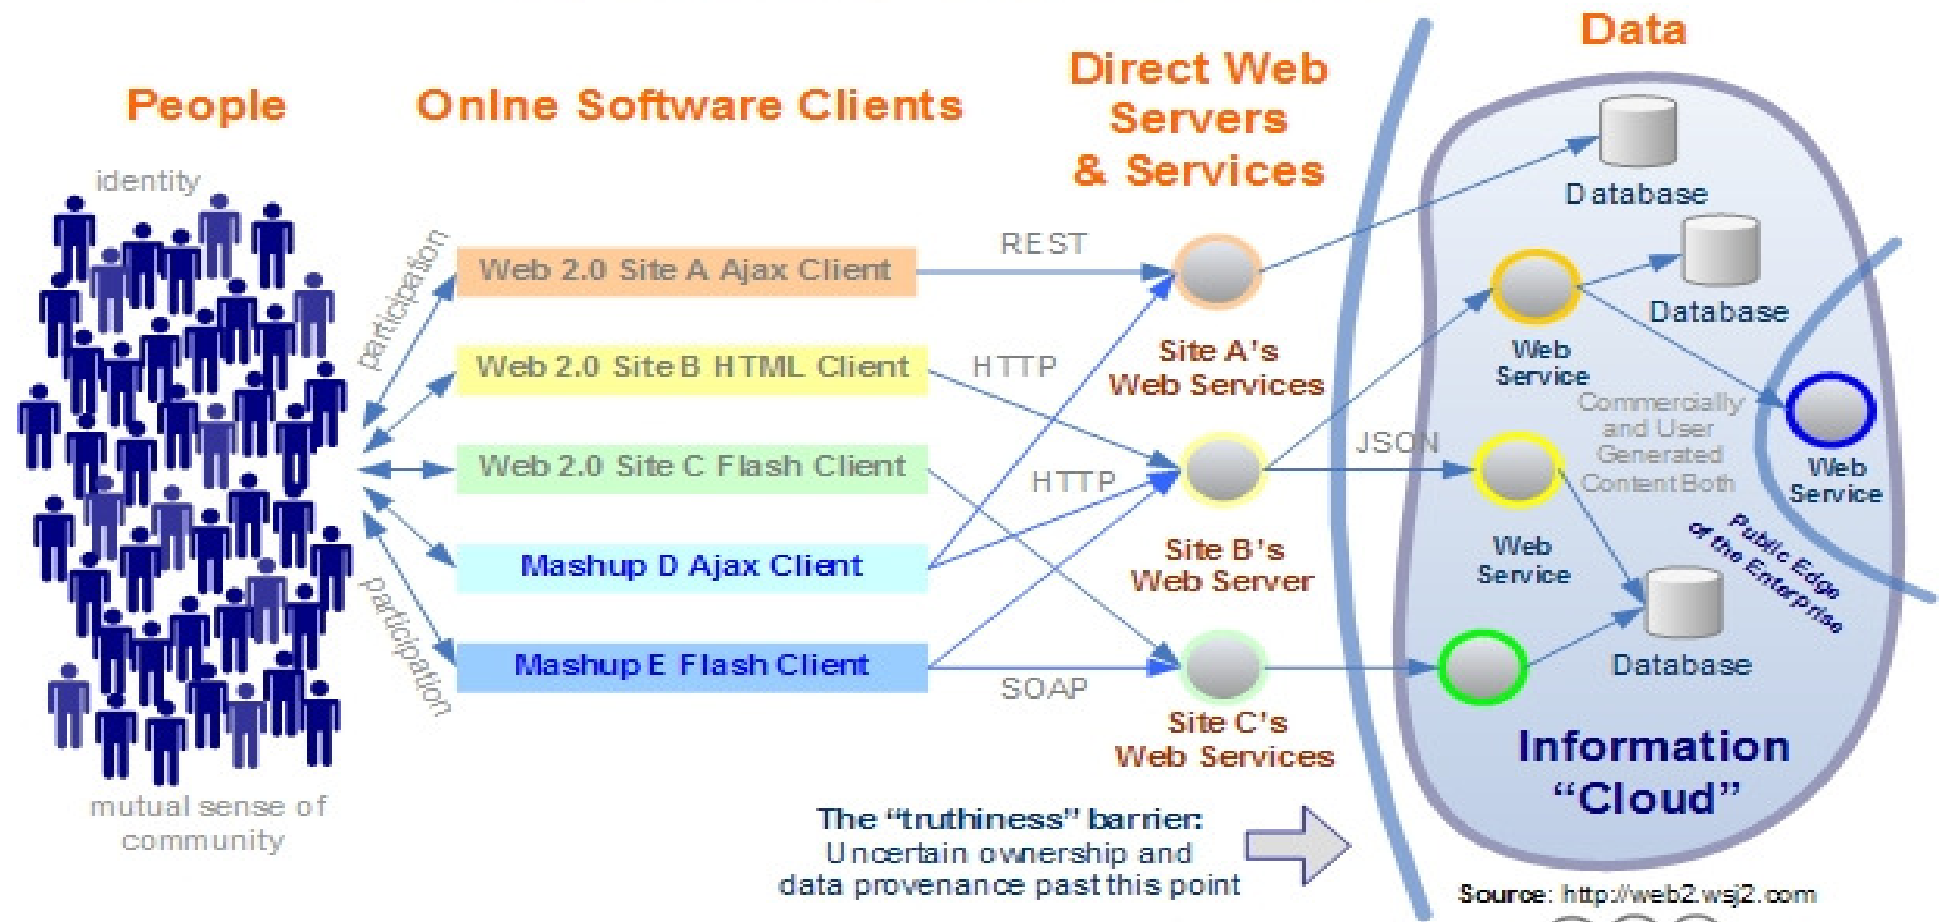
People

Onlne Software Clients

Direct Web Servers & Services

Data

identity

participation

Web 2.0 Site A Ajax Client

Web 2.0 Site B HTML Client

Web 2.0 Site C Flash Client

Mashup D Ajax Client

Mashup E Flash Client

participation

mutual sense of community

REST

HTTP

HTTP

SOAP

Site A's Web Services

Site B's Web Server

Site C's Web Services

JSON

Database

Web Service

Database

Commercially and User Generated Content Both

Web Service

Web Service

Public Edge of the Enterprise

Database

Information "Cloud"

The "truthiness" barrier: Uncertain ownership and data provenance past this point

Source: http://web2.wsj2.com